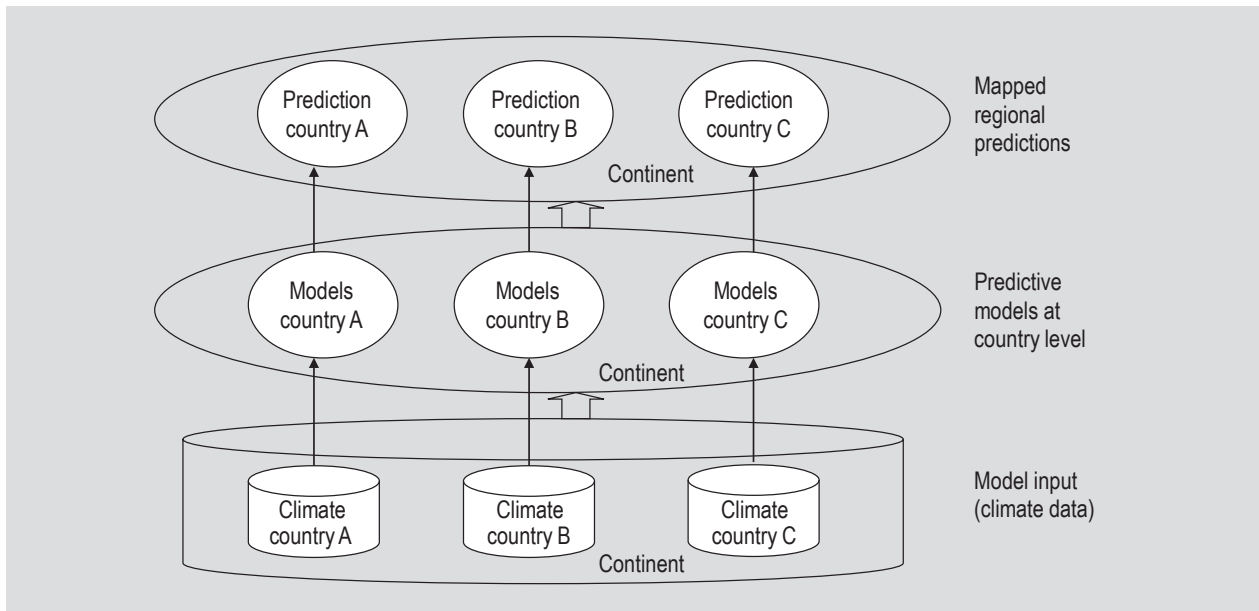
Prediction country A

Prediction country B

Prediction country C

Mapped regional predictions

Continent

Models country A

Models country B

Models country C

Predictive models at country level

Continent

Climate country A

Climate country B

Climate country C

Model input (climate data)

Continent